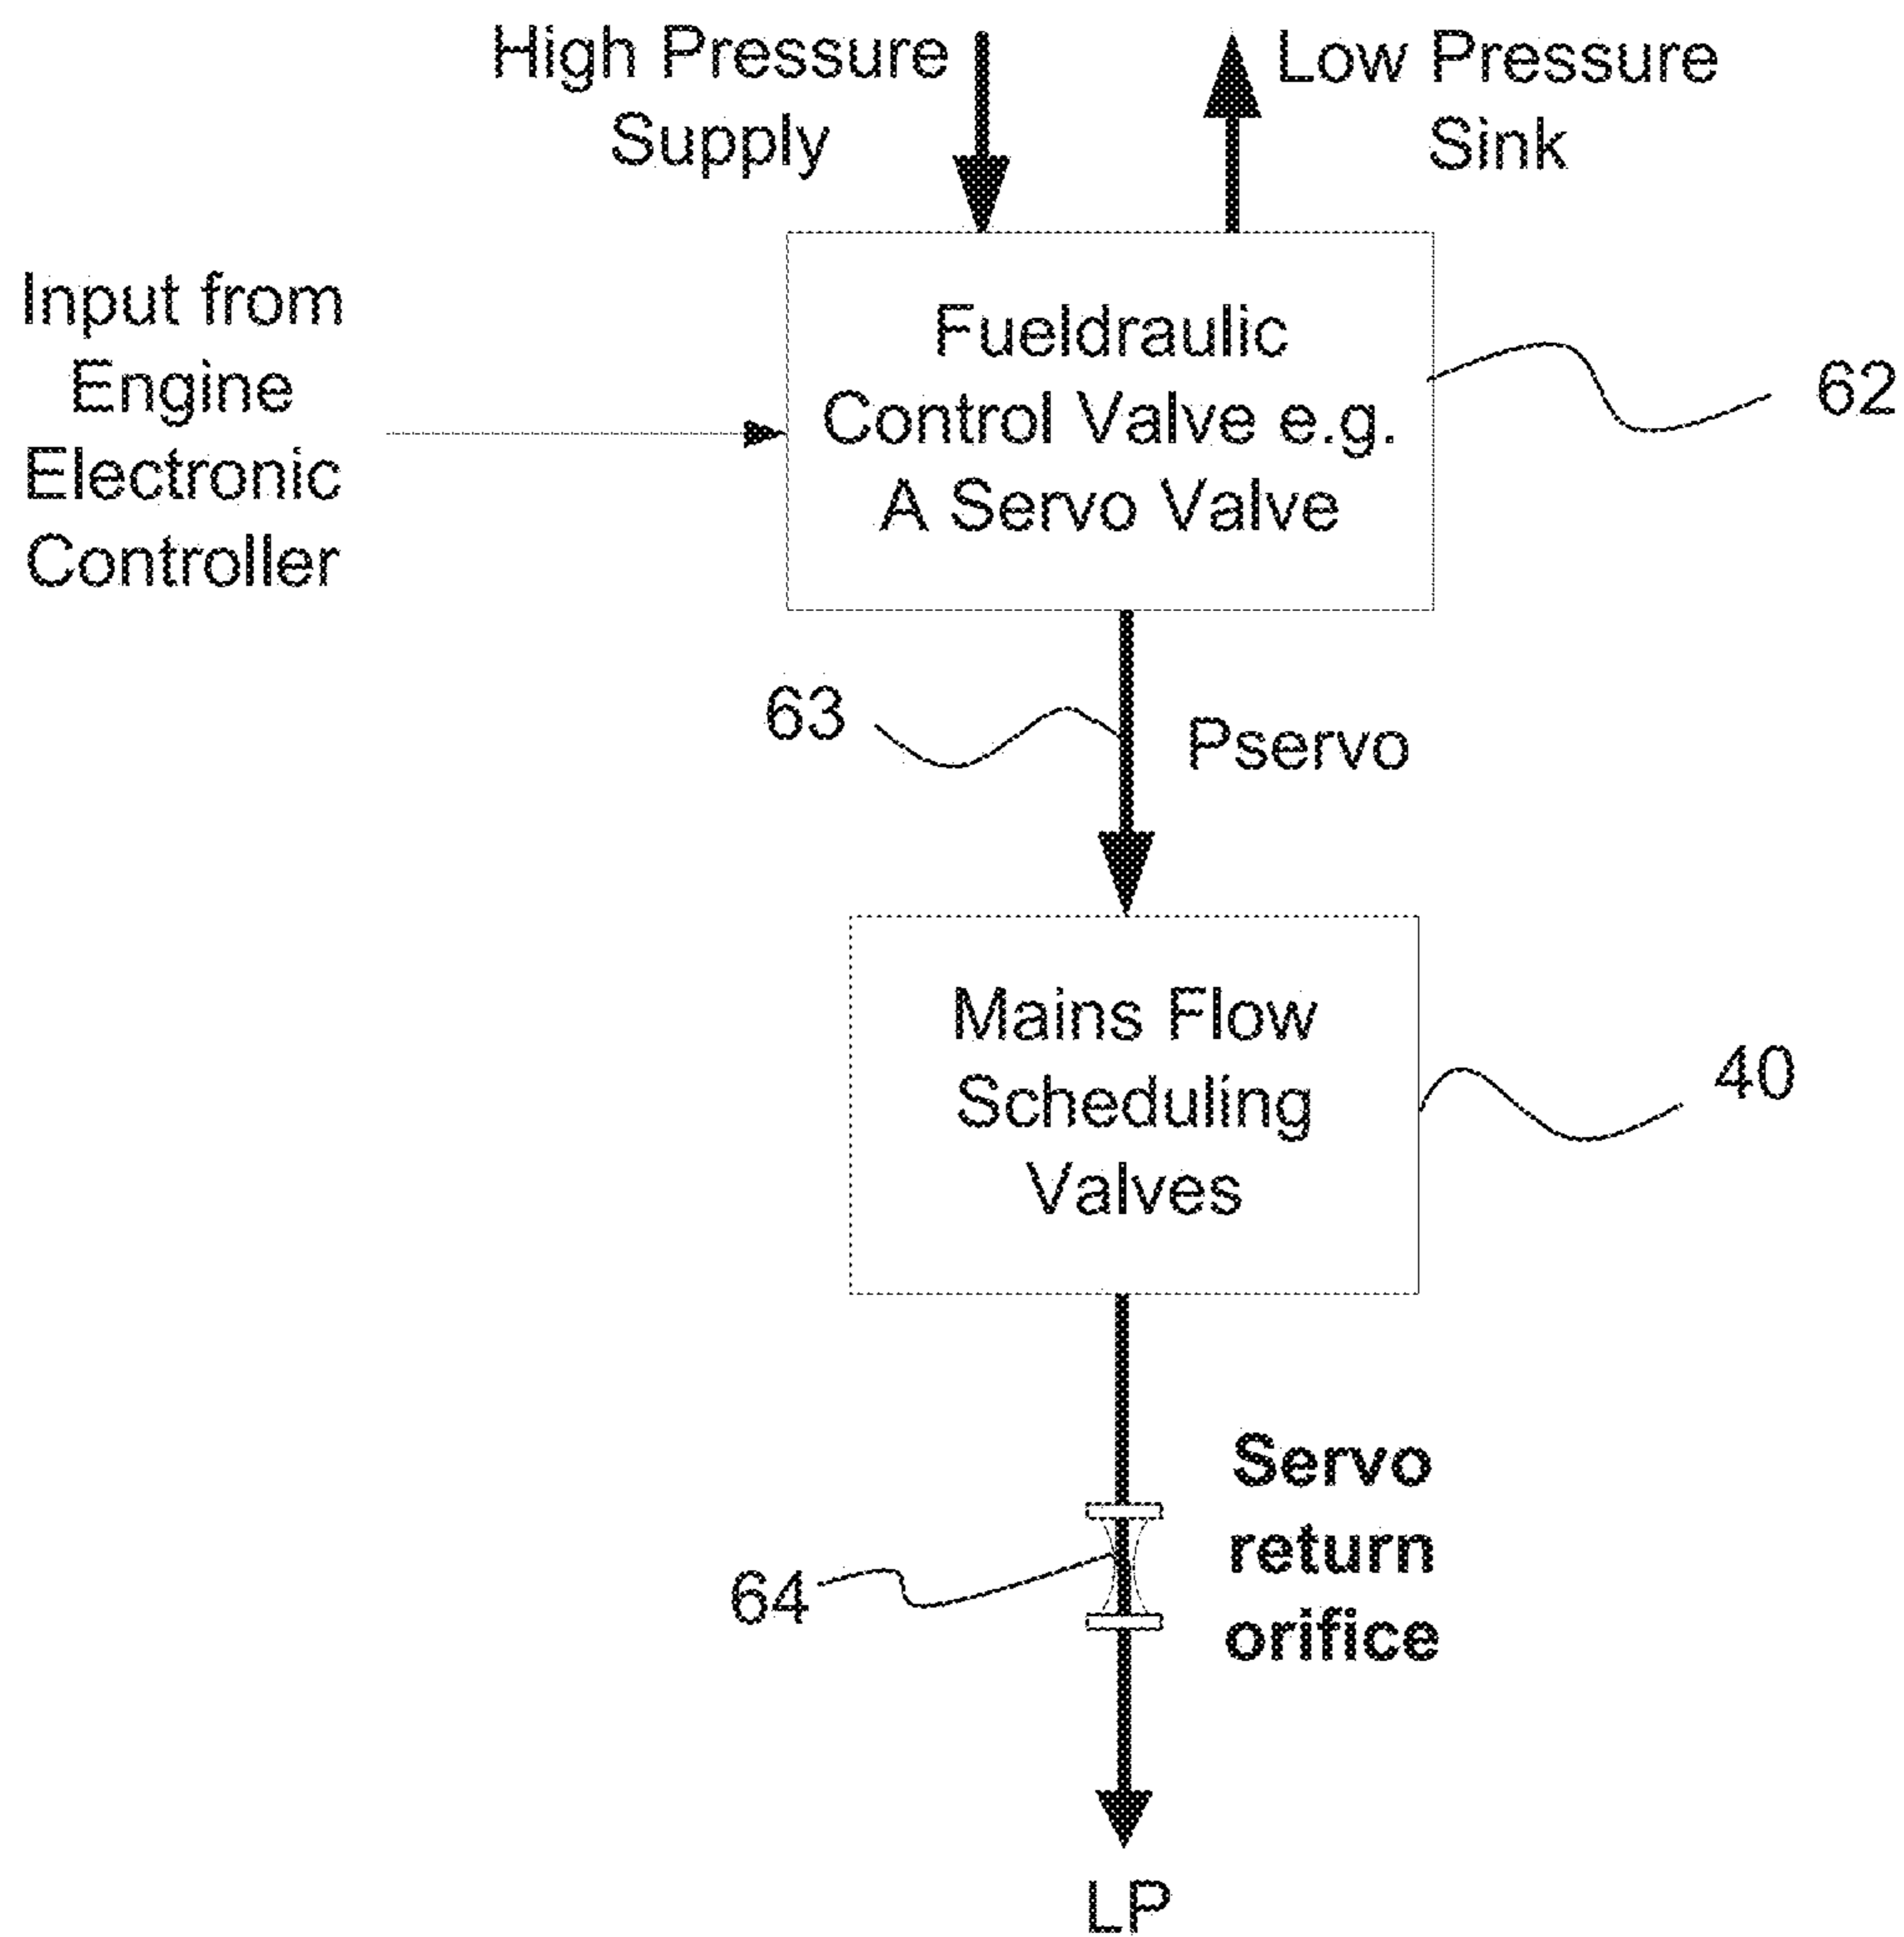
High Pressure Supply

Low Pressure Sink

Input from Engine Electronic Controller

Fueldraulic Control Valve e.g. A Servo Valve

62

63

Pservo

Mains Flow Scheduling Valves

40

Servo return orifice

64

LP